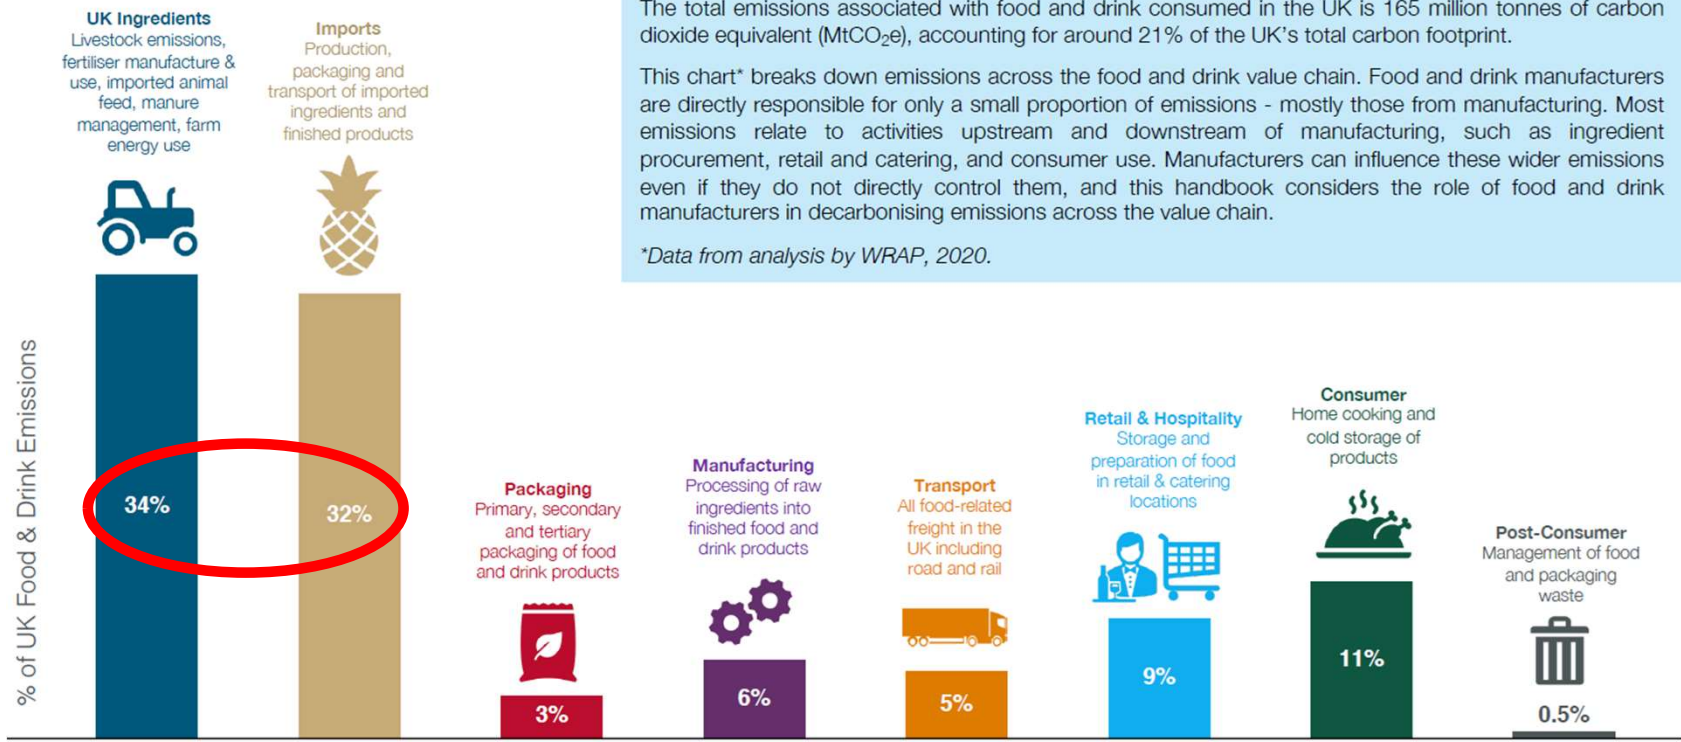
UK Ingredients
Livestock emissions, fertiliser manufacture & use, imported animal feed, manure management, farm energy use

Imports
Production, packaging and transport of imported ingredients and finished products

The total emissions associated with food and drink consumed in the UK is 165 million tonnes of carbon dioxide equivalent (MtCO$_2$e), accounting for around 21% of the UK's total carbon footprint.

This chart* breaks down emissions across the food and drink value chain. Food and drink manufacturers are directly responsible for only a small proportion of emissions - mostly those from manufacturing. Most emissions relate to activities upstream and downstream of manufacturing, such as ingredient procurement, retail and catering, and consumer use. Manufacturers can influence these wider emissions even if they do not directly control them, and this handbook considers the role of food and drink manufacturers in decarbonising emissions across the value chain.

*Data from analysis by WRAP, 2020.

% of UK Food & Drink Emissions

34%

32%

Packaging
Primary, secondary and tertiary packaging of food and drink products

3%

Manufacturing
Processing of raw ingredients into finished food and drink products

6%

Transport
All food-related freight in the UK including road and rail

5%

Retail & Hospitality
Storage and preparation of food in retail & catering locations

9%

Consumer
Home cooking and cold storage of products

11%

Post-Consumer
Management of food and packaging waste

0.5%